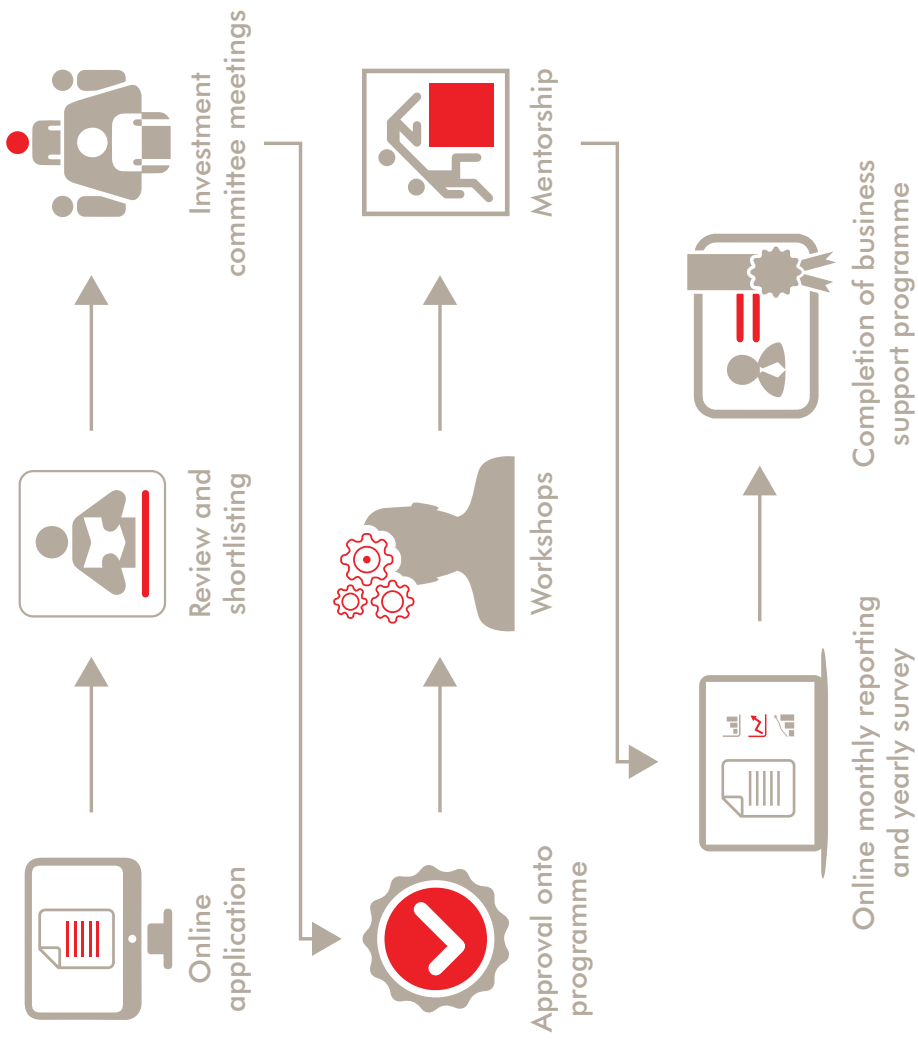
Online application

Review and shortlisting

Investment committee meetings

Approval onto programme

Workshops

Mentorship

Online monthly reporting and yearly survey

Completion of business support programme